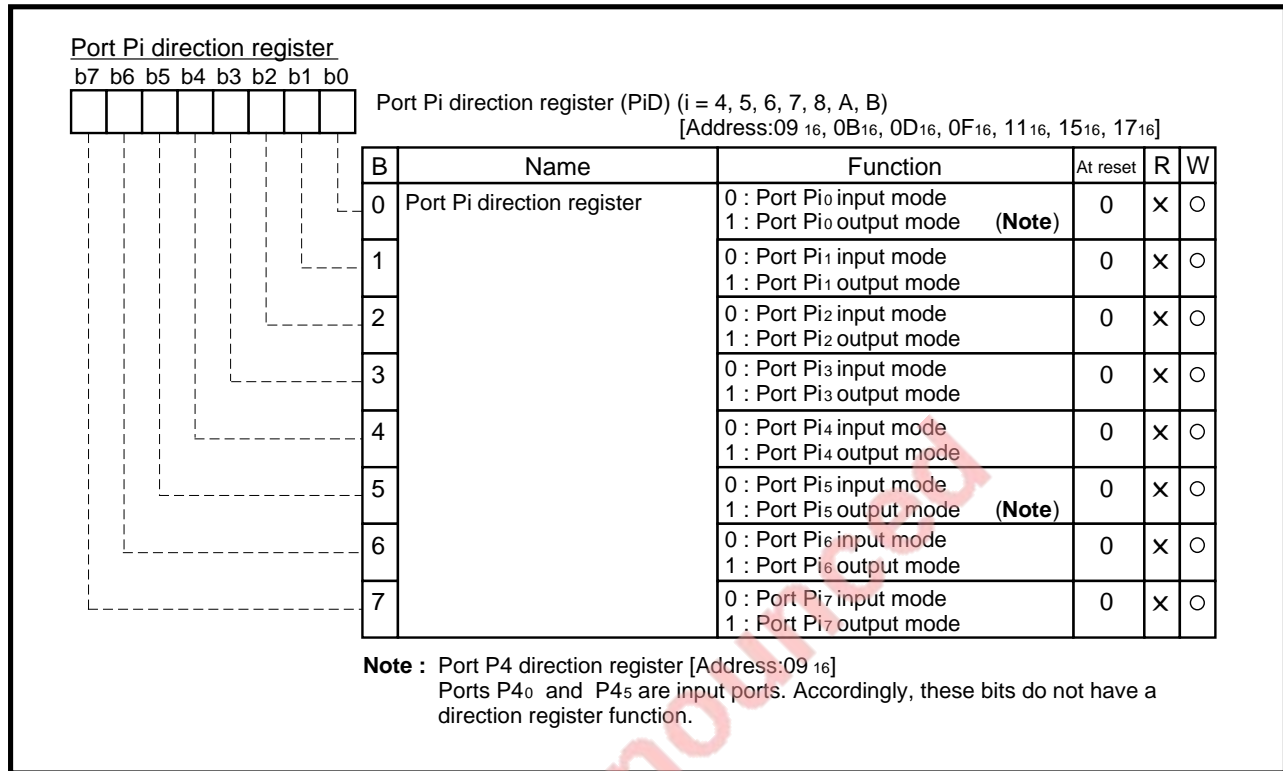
Port Pi direction register

b7 b6 b5 b4 b3 b2 b1 b0

Port Pi direction register (PiD) (i = 4, 5, 6, 7, 8, A, B)
[Address:$09_{16}$, $0B_{16}$, $0D_{16}$, $0F_{16}$, $11_{16}$, $15_{16}$, $17_{16}$]

| B | Name | Function | At reset | R | W |
|---|---|---|---|---|---|
| 0 | Port Pi direction register | 0 : Port $Pi_0$ input mode<br>1 : Port $Pi_0$ output mode (**Note**) | 0 | × | ○ |
| 1 | | 0 : Port $Pi_1$ input mode<br>1 : Port $Pi_1$ output mode | 0 | × | ○ |
| 2 | | 0 : Port $Pi_2$ input mode<br>1 : Port $Pi_2$ output mode | 0 | × | ○ |
| 3 | | 0 : Port $Pi_3$ input mode<br>1 : Port $Pi_3$ output mode | 0 | × | ○ |
| 4 | | 0 : Port $Pi_4$ input mode<br>1 : Port $Pi_4$ output mode | 0 | × | ○ |
| 5 | | 0 : Port $Pi_5$ input mode<br>1 : Port $Pi_5$ output mode (**Note**) | 0 | × | ○ |
| 6 | | 0 : Port $Pi_6$ input mode<br>1 : Port $Pi_6$ output mode | 0 | × | ○ |
| 7 | | 0 : Port $Pi_7$ input mode<br>1 : Port $Pi_7$ output mode | 0 | × | ○ |

**Note :** Port P4 direction register [Address:$09_{16}$]
Ports $P4_0$ and $P4_5$ are input ports. Accordingly, these bits do not have a direction register function.

unsourced